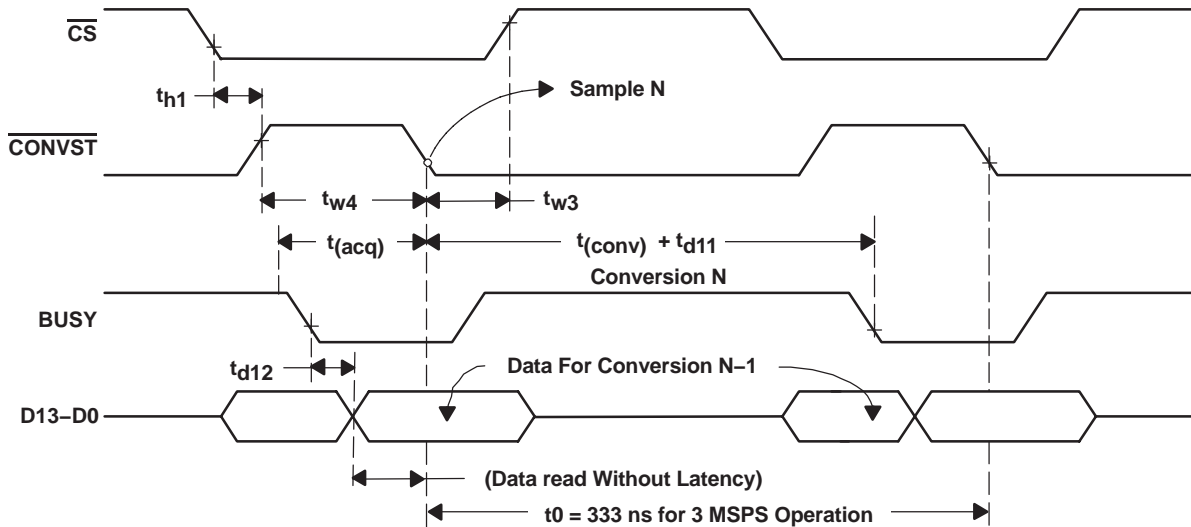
$\overline{CS}$

$t_{h1}$

Sample N

$\overline{CONVST}$

$t_{w4}$

$t_{w3}$

$t_{(acq)}$

$t_{(conv)} + t_{d11}$

Conversion N

BUSY

$t_{d12}$

Data For Conversion N−1

D13−D0

(Data read Without Latency)

t0 = 333 ns for 3 MSPS Operation